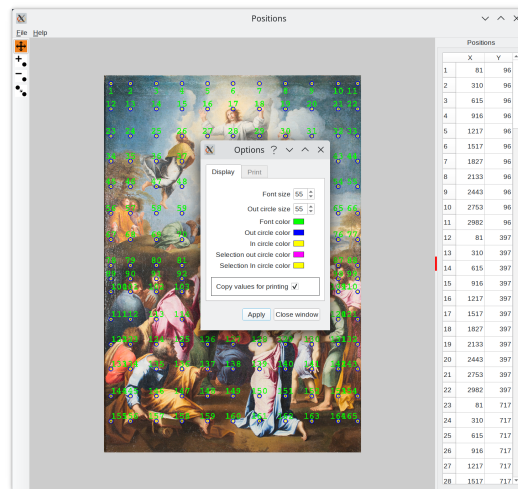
Positions

File Help

Options ? 

Display Print

Font size 55
Out circle size 55
Font color
Out circle color
In circle color
Selection out circle color
Selection in circle color

Copy values for printing ✓

Apply Close window

Positions

| | X | Y |
|---|---|---|
| 1 | 81 | 96 |
| 2 | 310 | 96 |
| 3 | 615 | 96 |
| 4 | 916 | 96 |
| 5 | 1217 | 96 |
| 6 | 1517 | 96 |
| 7 | 1827 | 96 |
| 8 | 2133 | 96 |
| 9 | 2443 | 96 |
| 10 | 2753 | 96 |
| 11 | 2982 | 96 |
| 12 | 81 | 397 |
| 13 | 310 | 397 |
| 14 | 615 | 397 |
| 15 | 916 | 397 |
| 16 | 1217 | 397 |
| 17 | 1517 | 397 |
| 18 | 1827 | 397 |
| 19 | 2133 | 397 |
| 20 | 2443 | 397 |
| 21 | 2753 | 397 |
| 22 | 2982 | 397 |
| 23 | 81 | 717 |
| 24 | 310 | 717 |
| 25 | 615 | 717 |
| 26 | 916 | 717 |
| 27 | 1217 | 717 |
| 28 | 1517 | 717 |